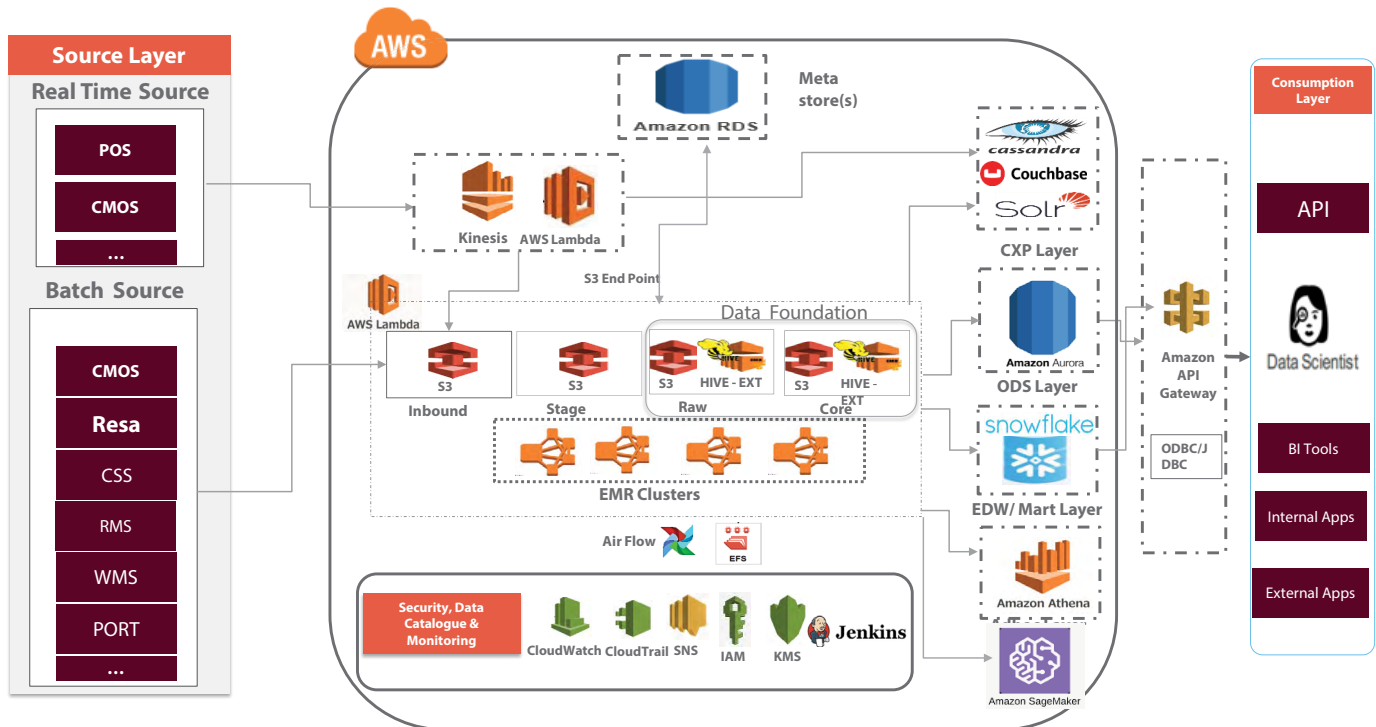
Source Layer

Real Time Source

POS

CMOS

...

Batch Source

CMOS

Resa

CSS

RMS

WMS

PORT

...

AWS

Amazon RDS

Meta store(s)

Kinesis

AWS Lambda

S3 End Point

AWS Lambda

Data Foundation

S3

Inbound

S3

Stage

S3

HIVE - EXT

Raw

S3

HIVE - EXT

Core

EMR Clusters

Air Flow

EFS

Security, Data Catalogue & Monitoring

CloudWatch

CloudTrail

SNS

IAM

KMS

Jenkins

cassandra

Couchbase

Solr

CXP Layer

Amazon Aurora

ODS Layer

snowflake

EDW/ Mart Layer

Amazon Athena

Amazon SageMaker

Amazon API Gateway

ODBC/JDBC

Consumption Layer

API

Data Scientist

BI Tools

Internal Apps

External Apps